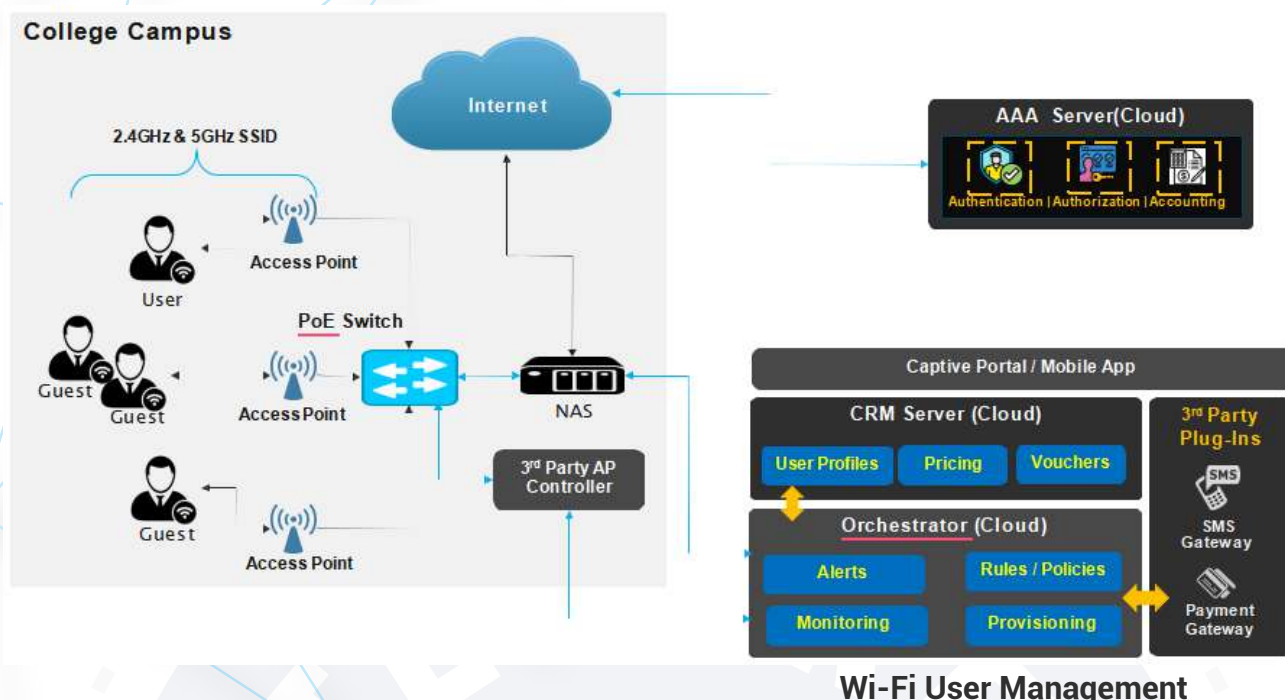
College Campus

Internet

2.4GHz & 5GHz SSID

Access Point

User

PoE Switch

Guest

Guest

Access Point

NAS

3rd Party AP Controller

Guest

Access Point

AAA Server(Cloud)

Authentication | Authorization | Accounting

Captive Portal / Mobile App

CRM Server (Cloud)

User Profiles

Pricing

Vouchers

3rd Party Plug-Ins

SMS

SMS Gateway

Orchestrator (Cloud)

Alerts

Rules / Policies

Monitoring

Provisioning

Payment Gateway

Wi-Fi User Management